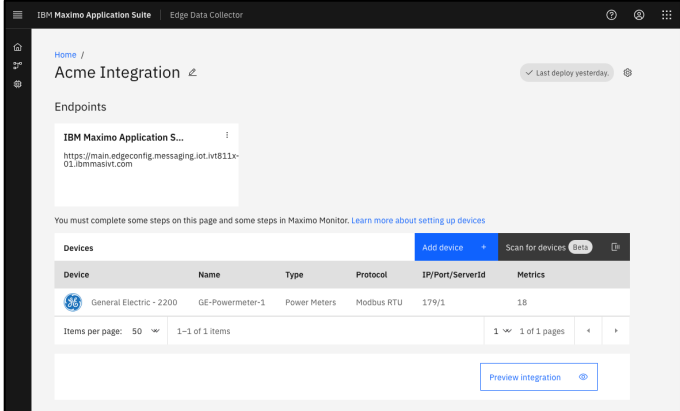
IBM Maximo Application Suite | Edge Data Collector

Home /

Acme Integration

Last deploy yesterday.

Endpoints

IBM Maximo Application S...

https://main.edgeconfig.messaging.iot.ivt811x-01.ibmmasivt.com

You must complete some steps on this page and some steps in Maximo Monitor. Learn more about setting up devices

Devices

Add device +

Scan for devices Beta

| Device | Name | Type | Protocol | IP/Port/ServerId | Metrics |
|---|---|---|---|---|---|
| General Electric - 2200 | GE-Powermeter-1 | Power Meters | Modbus RTU | 179/1 | 18 |

Items per page: 50

1–1 of 1 items

1 1 of 1 pages

Preview integration